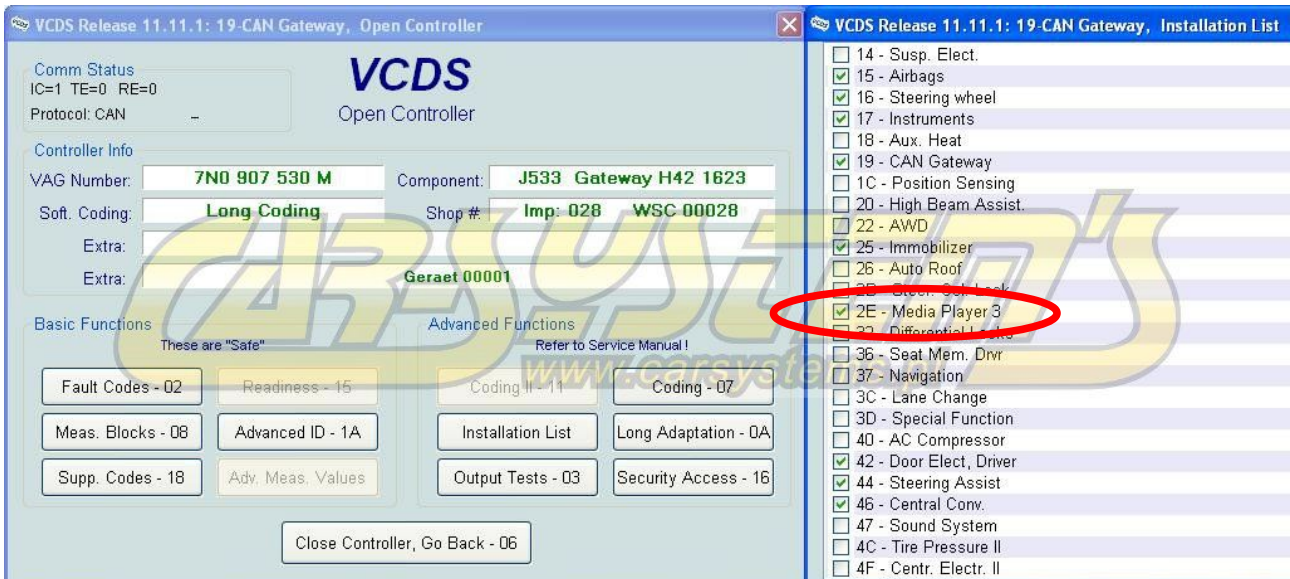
VCDS Release 11.11.1: 19-CAN Gateway, Open Controller

Comm Status
IC=1 TE=0 RE=0
Protocol: CAN –

VCDS
Open Controller

Controller Info
VAG Number: 7N0 907 530 M
Component: J533 Gateway H42 1623
Soft. Coding: Long Coding
Shop #: Imp: 028 WSC 00028
Extra:
Extra: Geraet 00001

CARSYSTEM'S
www.carsystem

Basic Functions
These are "Safe"
Fault Codes - 02
Readiness - 15
Meas. Blocks - 08
Advanced ID - 1A
Supp. Codes - 18
Adv. Meas. Values

Advanced Functions
Refer to Service Manual !
Coding II - 11
Coding - 07
Installation List
Long Adaptation - 0A
Output Tests - 03
Security Access - 16

Close Controller, Go Back - 06

VCDS Release 11.11.1: 19-CAN Gateway, Installation List
14 - Susp. Elect.
15 - Airbags
16 - Steering wheel
17 - Instruments
18 - Aux. Heat
19 - CAN Gateway
1C - Position Sensing
20 - High Beam Assist.
22 - AWD
25 - Immobilizer
26 - Auto Roof
2D - Steer. Col. Lock
2E - Media Player 3
32 - Differential Locks
36 - Seat Mem. Drvr
37 - Navigation
3C - Lane Change
3D - Special Function
40 - AC Compressor
42 - Door Elect, Driver
44 - Steering Assist
46 - Central Conv.
47 - Sound System
4C - Tire Pressure II
4F - Centr. Electr. II